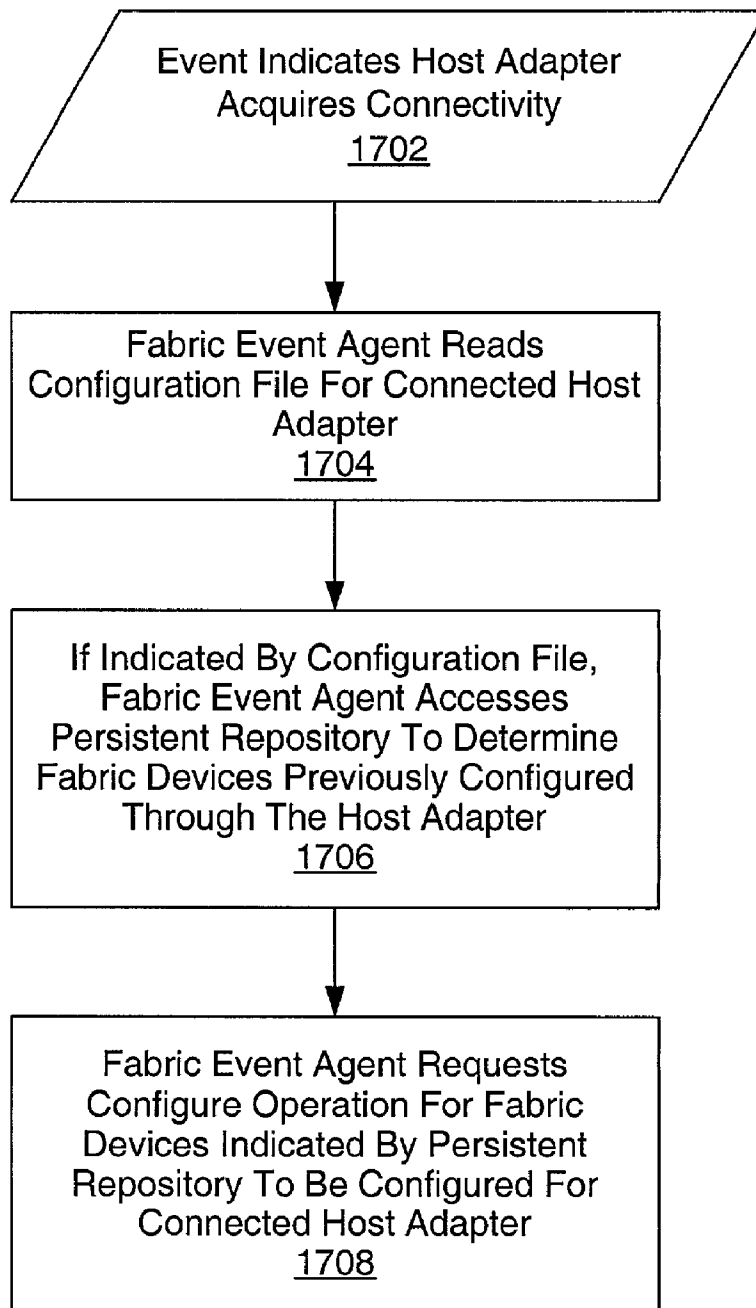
Event Indicates Host Adapter Acquires Connectivity
1702

Fabric Event Agent Reads Configuration File For Connected Host Adapter
1704

If Indicated By Configuration File, Fabric Event Agent Accesses Persistent Repository To Determine Fabric Devices Previously Configured Through The Host Adapter
1706

Fabric Event Agent Requests Configure Operation For Fabric Devices Indicated By Persistent Repository To Be Configured For Connected Host Adapter
1708